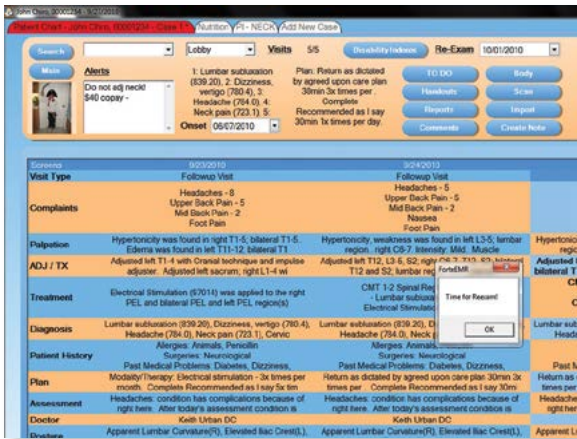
John Chiro, 00001234, 8/25/2010

Patient Chart - John Chiro, 00001234 - Case 1 | Nutrition | PI - NECK | Add New Case

Search | Lobby | Visits 5/5 | Disability Indexes | Re-Exam 10/01/2010

Main | Alerts

Do not adj neck! $40 copay -

1: Lumbar subluxation (839.20), 2: Dizziness, vertigo (780.4), 3: Headache (784.0), 4: Neck pain (723.1), 5:

Onset 06/07/2010

Plan: Return as dictated by agreed upon care plan 30min 3x times per 2. Complete Recommended as I say 30min 1x times per day.

TO DO | Body | Handouts | Scan | Reports | Import | Comments | Create Note

| Screens | 9/23/2010 | 9/24/2010 | |
|---|---|---|---|
| Visit Type | Followup Visit | Followup Visit | |
| Complaints | Headaches - 8 Upper Back Pain - 5 Mid Back Pain - 2 Foot Pain | Headaches - 5 Upper Back Pain - 5 Mid Back Pain - 2 Nausea Foot Pain | |
| Palpation | Hypertonicity was found in right T1-5; bilateral T1-5. Edema was found in left T11-12; bilateral T1 | Hypertonicity, weakness was found in left L3-5; lumbar region, right C6-7. Intensity: Mild. Muscle | Hypertonic regio |
| ADJ / TX | Adjusted left T1-4 with Cranial technique and impulse adjuster. Adjusted left sacrum; right L1-4 wi | Adjusted left T12, L3-6, S2; right C6-7, T12, S2; bilateral T12 and S2; lumbar reg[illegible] | Adjusted bilateral T |
| Treatment | Electrical Stimulation (97014) was applied to the right PEL and bilateral PEL and left PEL region(s) | CMT 1-2 Spinal Reg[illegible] - Lumbar subluxa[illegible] Electrical Stimulati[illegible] | |
| Diagnosis | Lumbar subluxation (839.20), Dizziness, vertigo (780.4), Headache (784.0), Neck pain (723.1), Cervic | Lumbar subluxation (839.20), Di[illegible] Headache (784.0), Neck pa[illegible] | Lumbar sub Heada |
| Patient History | Allergies: Animals, Penicillin Surgeries: Neurological Past Medical Problems: Diabetes, Dizziness, | Allergies: Animals, Penicillin Surgeries: Neurological Past Medical Problems: Diabetes, Dizziness, | Past M |
| Plan | Modality/Therapy: Electrical stimulation - 3x times per month. Complete Recommended as I say 5x tim | Return as dictated by agreed upon care plan 30min 3x times per . Complete Recommended as I say 30m | Return as times per |
| Assessment | Headaches: condition has complications because of right here. After today's assessment condition is | Headaches: condition has complications because of right here. After today's assessment condition is | Headache right her |
| Doctor | Keith Urban DC | Keith Urban DC | |
| Posture | Apparent Lumbar Curvature(R), Elevated Iliac Crest(L), | Apparent Lumbar Curvature(R), Elevated Iliac Crest(L), | |

FortéEMR
Time for Reexam!
OK